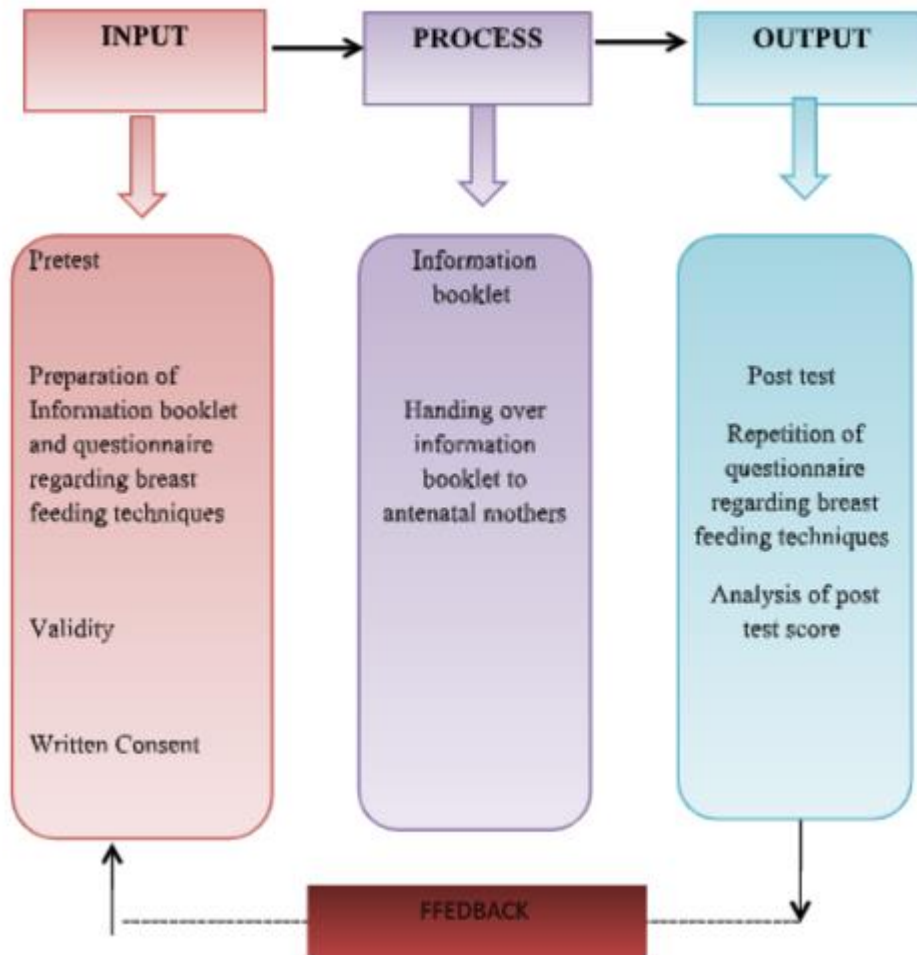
INPUT

PROCESS

OUTPUT

Pretest

Preparation of Information booklet and questionnaire regarding breast feeding techniques

Validity

Written Consent

Information booklet

Handing over information booklet to antenatal mothers

Post test

Repetition of questionnaire regarding breast feeding techniques

Analysis of post test score

FFEDBACK